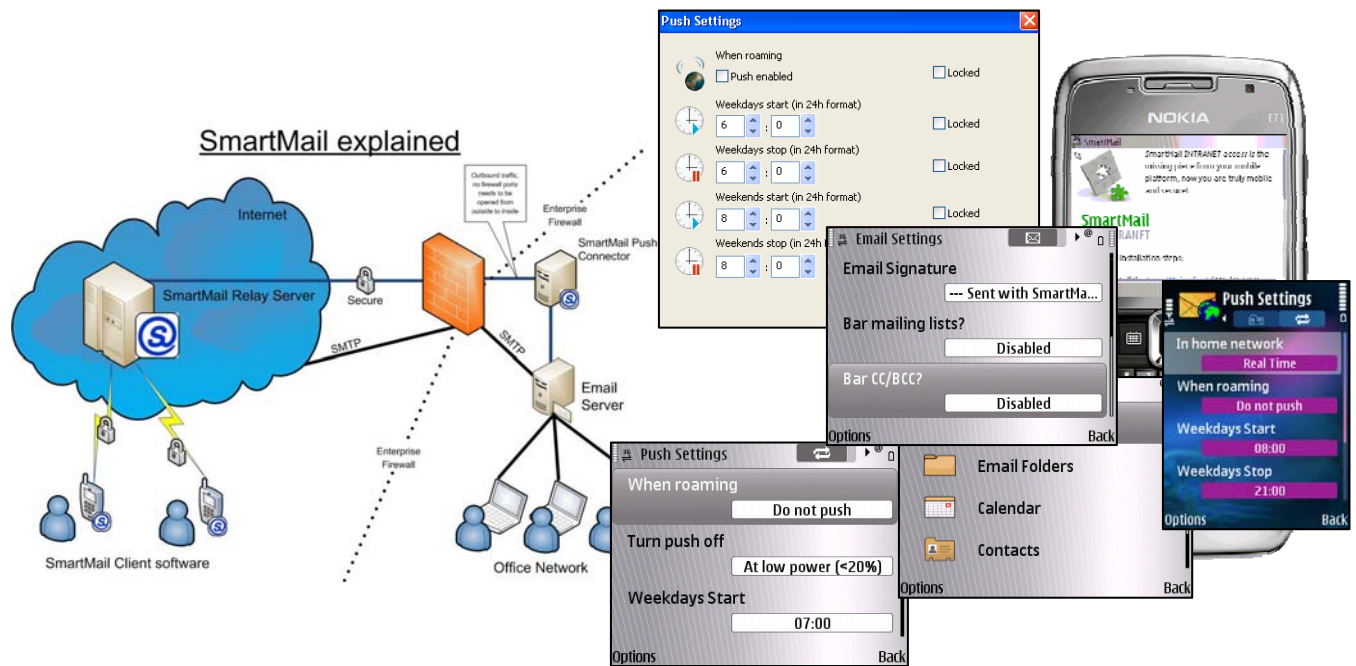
SmartMail explained

Internet

SmartMail Relay Server

Secure

SMTP

SMTP

Outbound traffic, no firewall ports needs to be opened from outside to inside

Enterprise Firewall

SmartMail Push Connector

Email Server

Enterprise Firewall

SmartMail Client software

Office Network

Push Settings

When roaming
Push enabled
Locked

Weekdays start (in 24h format)
6 : 0
Locked

Weekdays stop (in 24h format)
6 : 0
Locked

Weekends start (in 24h format)
8 : 0
Locked

Weekends stop (in 24h
8 : 0

Email Settings

Email Signature
--- Sent with SmartMa...

Bar mailing lists?
Disabled

Bar CC/BCC?
Disabled

Options
Back

NOKIA
E71

SmartMail
SmartMail INTRANET access is the missing piece from your mobile platform, now you are truly mobile and secure!
SmartMail
RANFT
Installation steps:

Push Settings
In home network
Real Time
When roaming
Do not push
Weekdays Start
08:00
Weekdays Stop
21:00
Options
Back

Push Settings
When roaming
Do not push
Turn push off
At low power (<20%)
Weekdays Start
07:00
Options
Back

Email Folders
Calendar
Contacts
Options
Back